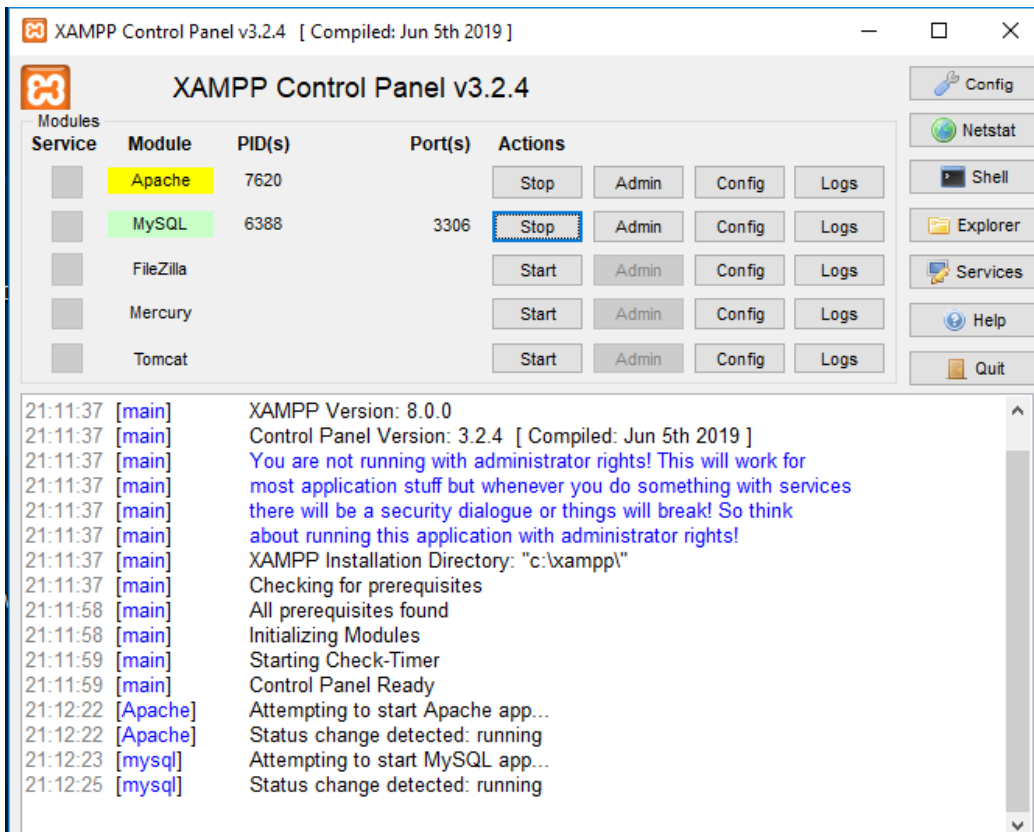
XAMPP Control Panel v3.2.4 [ Compiled: Jun 5th 2019 ]

XAMPP Control Panel v3.2.4

Config
Netstat
Shell
Explorer
Services
Help
Quit

Modules

| Service | Module | PID(s) | Port(s) | Actions | | | |
|---|---|---|---|---|---|---|---|
| | Apache | 7620 | | Stop | Admin | Config | Logs |
| | MySQL | 6388 | 3306 | Stop | Admin | Config | Logs |
| | FileZilla | | | Start | Admin | Config | Logs |
| | Mercury | | | Start | Admin | Config | Logs |
| | Tomcat | | | Start | Admin | Config | Logs |

21:11:37 [main] XAMPP Version: 8.0.0
21:11:37 [main] Control Panel Version: 3.2.4 [ Compiled: Jun 5th 2019 ]
21:11:37 [main] You are not running with administrator rights! This will work for
21:11:37 [main] most application stuff but whenever you do something with services
21:11:37 [main] there will be a security dialogue or things will break! So think
21:11:37 [main] about running this application with administrator rights!
21:11:37 [main] XAMPP Installation Directory: "c:\xampp\"
21:11:37 [main] Checking for prerequisites
21:11:58 [main] All prerequisites found
21:11:58 [main] Initializing Modules
21:11:59 [main] Starting Check-Timer
21:11:59 [main] Control Panel Ready
21:12:22 [Apache] Attempting to start Apache app...
21:12:22 [Apache] Status change detected: running
21:12:23 [mysql] Attempting to start MySQL app...
21:12:25 [mysql] Status change detected: running